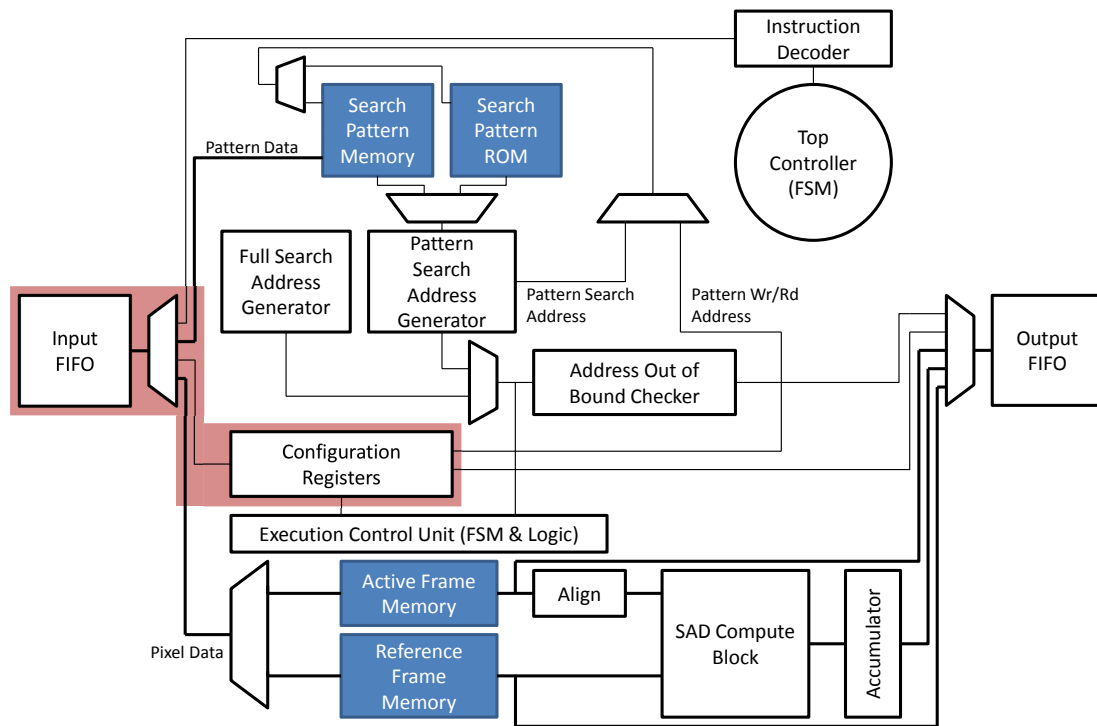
Instruction Decoder

Top Controller (FSM)

Search Pattern Memory

Search Pattern ROM

Pattern Data

Full Search Address Generator

Pattern Search Address Generator

Pattern Search Address

Pattern Wr/Rd Address

Input FIFO

Output FIFO

Address Out of Bound Checker

Configuration Registers

Execution Control Unit (FSM & Logic)

Active Frame Memory

Align

SAD Compute Block

Accumulator

Pixel Data

Reference Frame Memory